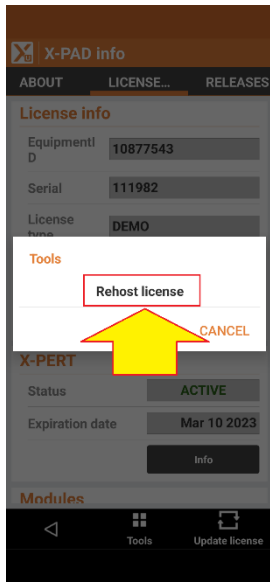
X-PAD info

ABOUT LICENSE... RELEASES

License info

EquipmentID 10877543

Serial 111982

License type DEMO

Tools

Rehost license

CANCEL

X-PERT

Status ACTIVE

Expiration date Mar 10 2023

Info

Modules

Tools Update license